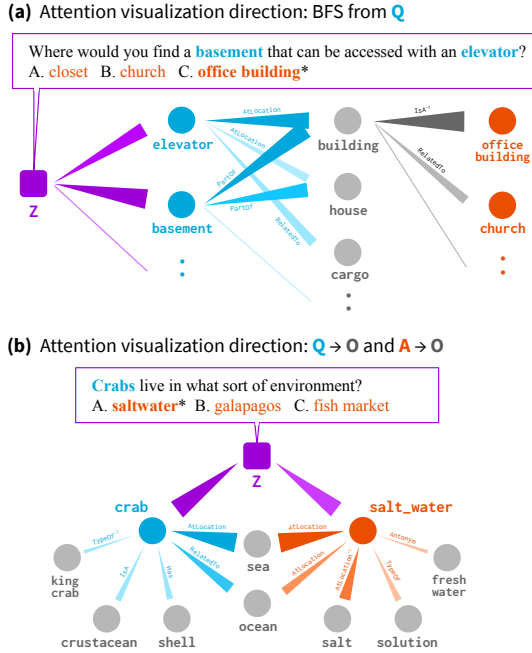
(a) Attention visualization direction: BFS from Q

Where would you find a basement that can be accessed with an elevator?
A. closet B. church C. office building*

Z
elevator
basement
AtLocation
AtLocation
PartOf
PartOf
RelatedTo
building
house
cargo
IsA⁻¹
RelatedTo
office building
church

(b) Attention visualization direction: Q → O and A → O

Crabs live in what sort of environment?
A. saltwater* B. galapagos C. fish market

Z
crab
salt_water
TypeOf⁻¹
IsA
Has
AtLocation
RelatedTo
AtLocation
Antonym
AtLocation
AtLocation⁻¹
TypeOf
king crab
crustacean
shell
sea
ocean
salt
solution
fresh water